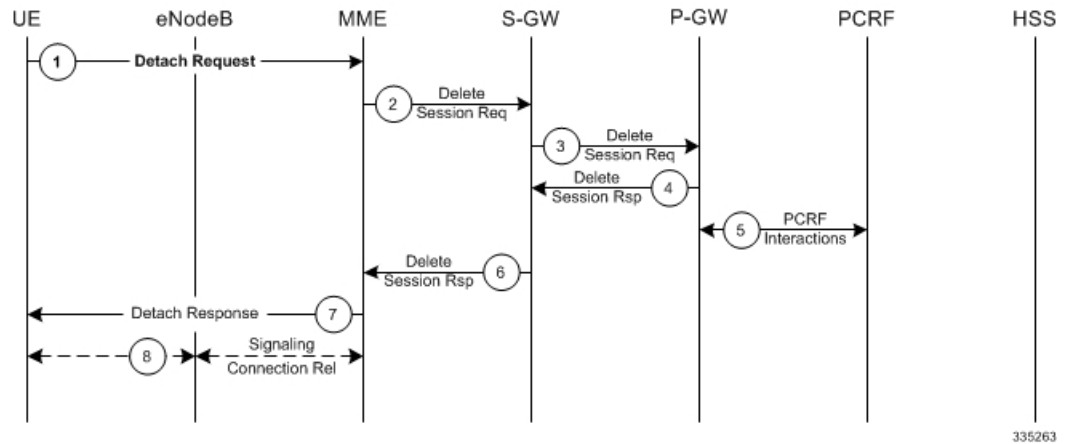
UE eNodeB MME S-GW P-GW PCRF HSS

1 Detach Request

2 Delete Session Req

3 Delete Session Req

4 Delete Session Rsp

5 PCRF Interactions

6 Delete Session Rsp

7 Detach Response

8 Signaling Connection Rel

335263